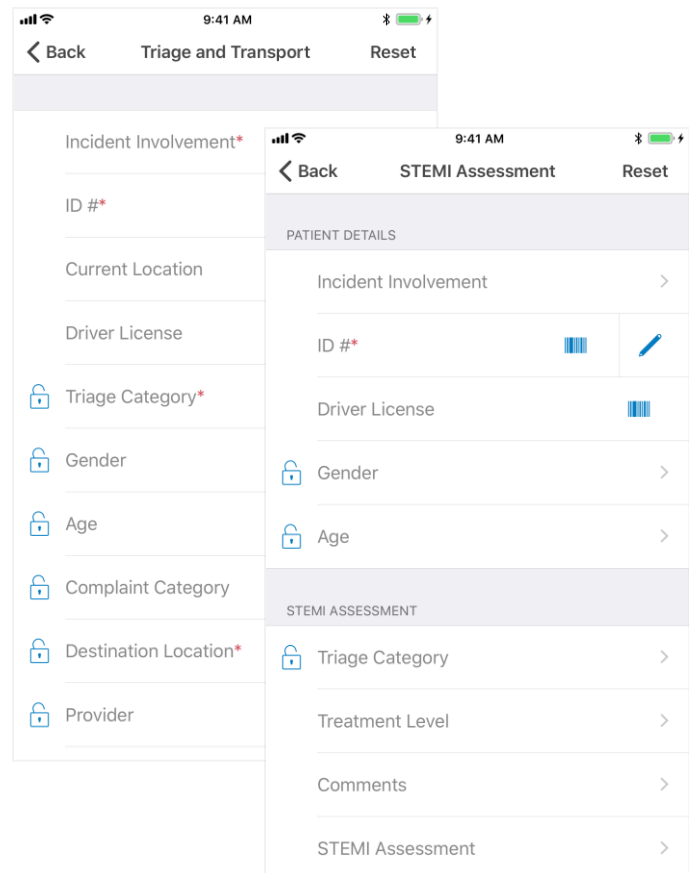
9:41 AM

Back Triage and Transport Reset

Incident Involvement*

ID #*

Current Location

Driver License

Triage Category*

Gender

Age

Complaint Category

Destination Location*

Provider

9:41 AM

Back STEMI Assessment Reset

PATIENT DETAILS

Incident Involvement

ID #*

Driver License

Gender

Age

STEMI ASSESSMENT

Triage Category

Treatment Level

Comments

STEMI Assessment